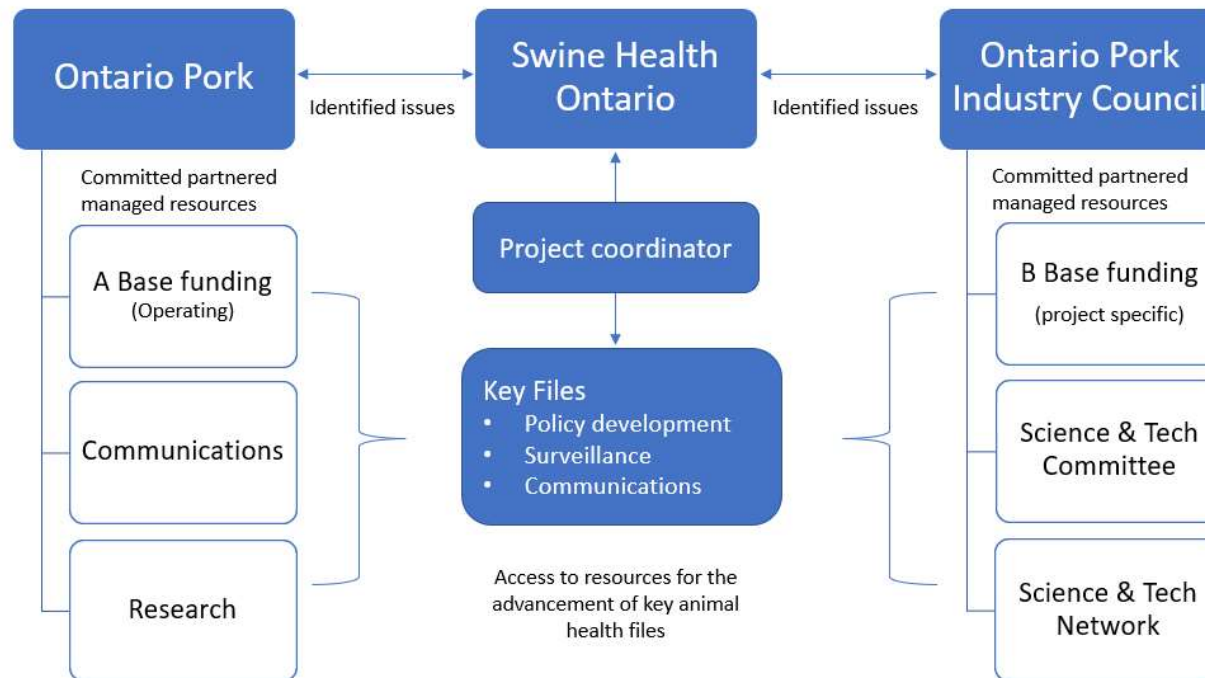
Ontario Pork

Identified issues

Swine Health Ontario

Identified issues

Ontario Pork Industry Council

Committed partnered managed resources

A Base funding (Operating)

Communications

Research

Project coordinator

Key Files
• Policy development
• Surveillance
• Communications

Access to resources for the advancement of key animal health files

Committed partnered managed resources

B Base funding (project specific)

Science & Tech Committee

Science & Tech Network